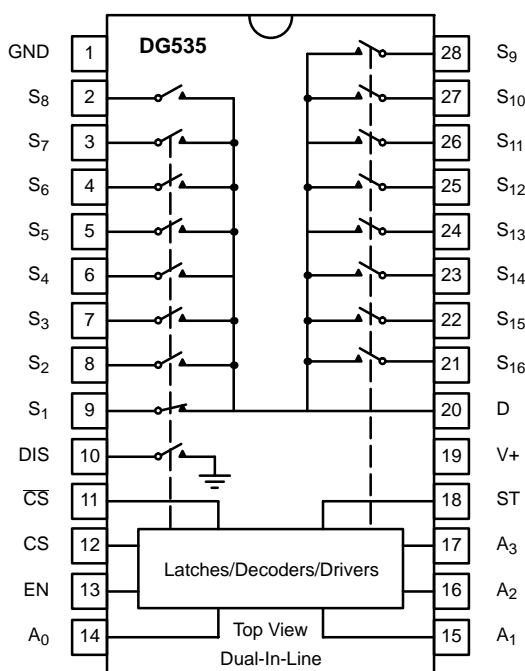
DG535

GND 1
$S_8$ 2
$S_7$ 3
$S_6$ 4
$S_5$ 5
$S_4$ 6
$S_3$ 7
$S_2$ 8
$S_1$ 9
DIS 10
$\overline{CS}$ 11
CS 12
EN 13
$A_0$ 14

28 $S_9$
27 $S_{10}$
26 $S_{11}$
25 $S_{12}$
24 $S_{13}$
23 $S_{14}$
22 $S_{15}$
21 $S_{16}$
20 D
19 V+
18 ST
17 $A_3$
16 $A_2$
15 $A_1$

Latches/Decoders/Drivers

Top View
Dual-In-Line